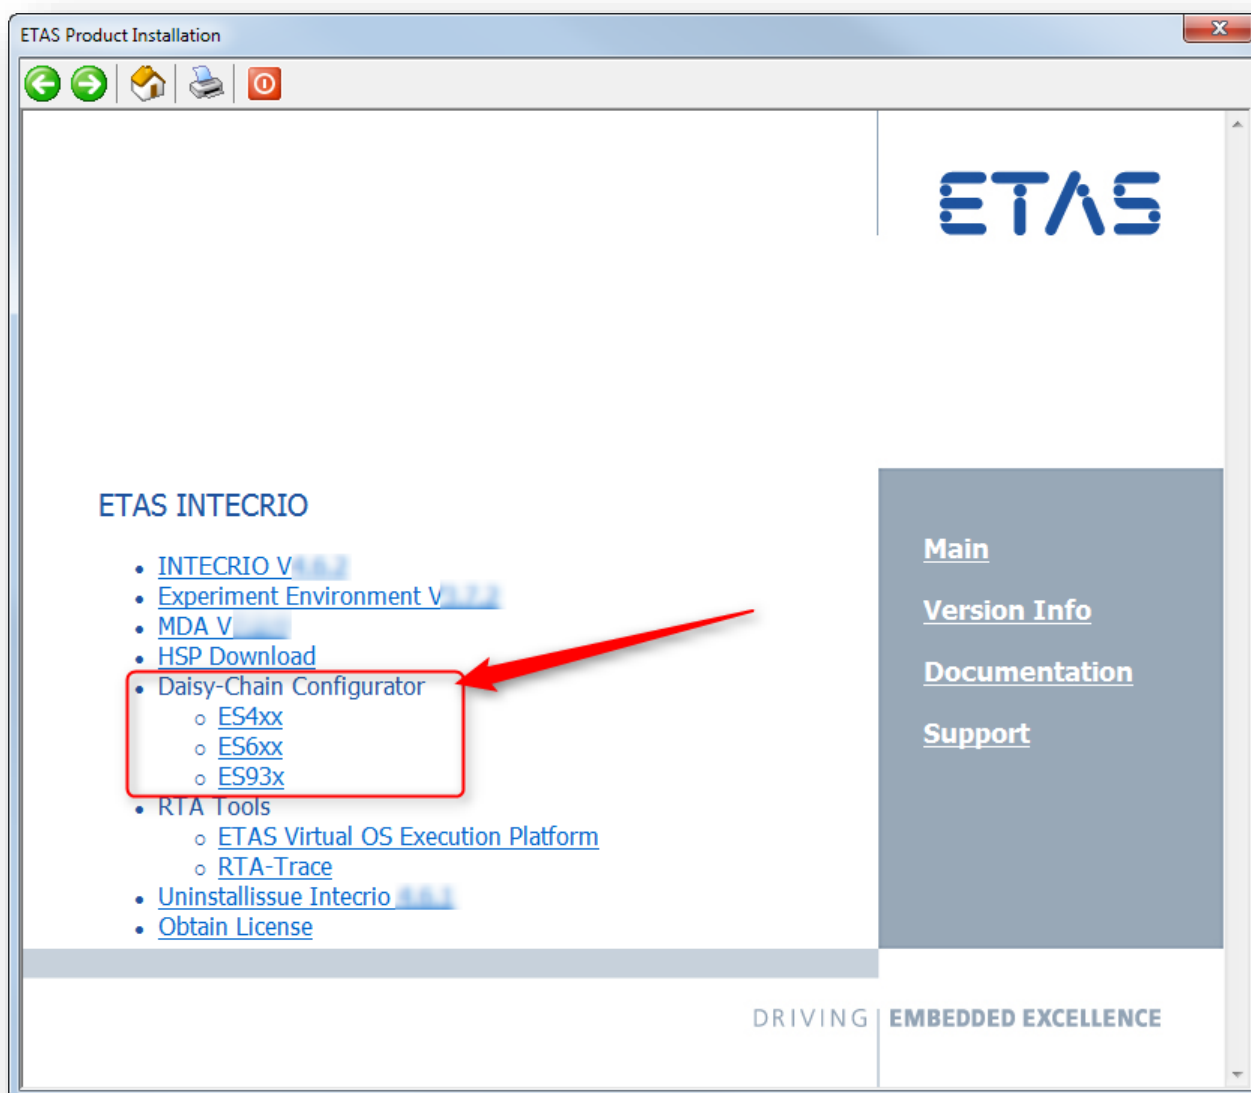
ETAS Product Installation

ETAS

ETAS INTECRIO

- INTECRIO V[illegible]
- Experiment Environment V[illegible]
- MDA V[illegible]
- HSP Download
- Daisy-Chain Configurator
  - ES4xx
  - ES6xx
  - ES93x
- RTA Tools
  - ETAS Virtual OS Execution Platform
  - RTA-Trace
- Uninstallissue Intecrio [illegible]
- Obtain License

Main

Version Info

Documentation

Support

DRIVING | EMBEDDED EXCELLENCE